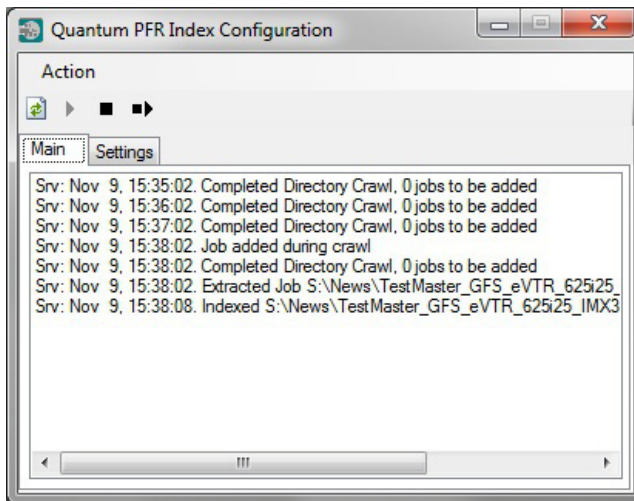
Quantum PFR Index Configuration

Action

Main
Settings

Srv: Nov 9, 15:35:02. Completed Directory Crawl, 0 jobs to be added
Srv: Nov 9, 15:36:02. Completed Directory Crawl, 0 jobs to be added
Srv: Nov 9, 15:37:02. Completed Directory Crawl, 0 jobs to be added
Srv: Nov 9, 15:38:02. Job added during crawl
Srv: Nov 9, 15:38:02. Completed Directory Crawl, 0 jobs to be added
Srv: Nov 9, 15:38:02. Extracted Job S:\News\TestMaster_GFS_eVTR_625i25_
Srv: Nov 9, 15:38:08. Indexed S:\News\TestMaster_GFS_eVTR_625i25_IMX3